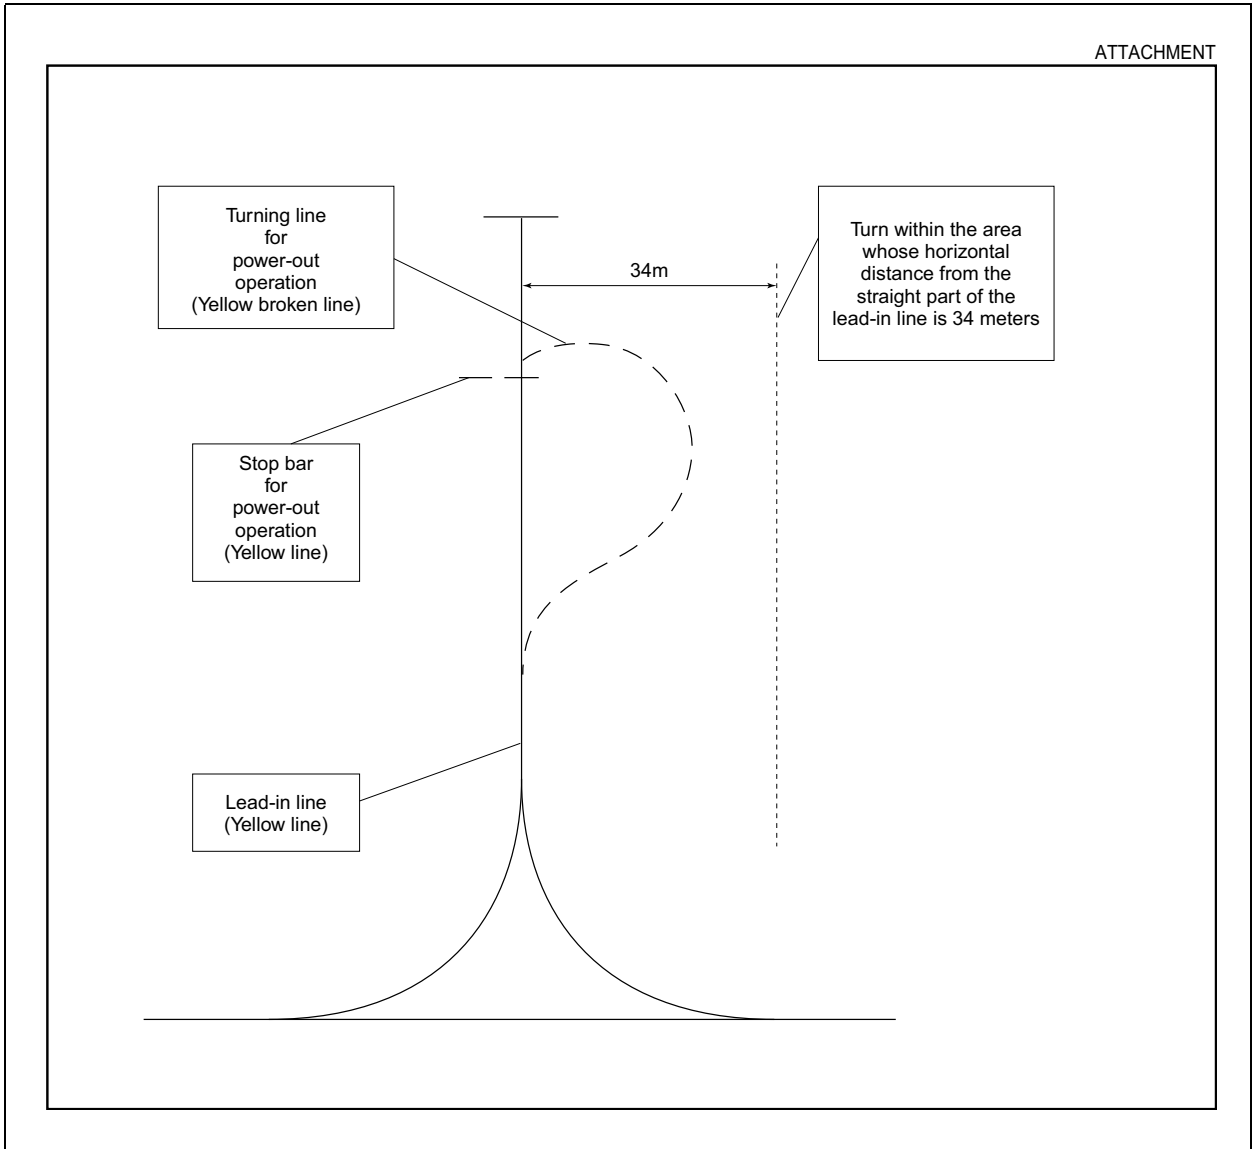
ATTACHMENT

Turning line for power-out operation (Yellow broken line)

34m

Turn within the area whose horizontal distance from the straight part of the lead-in line is 34 meters

Stop bar for power-out operation (Yellow line)

Lead-in line (Yellow line)